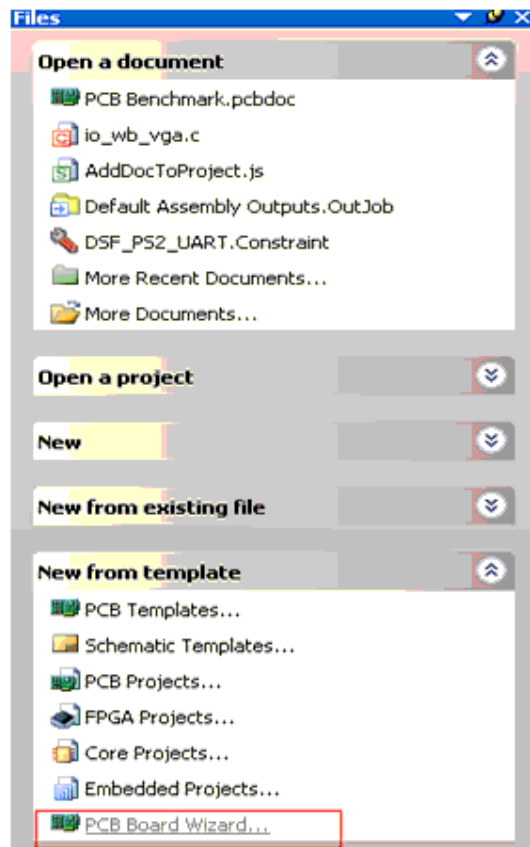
Files

Open a document

PCB Benchmark.pcbdoc

io_wb_vga.c

AddDocToProject.js

Default Assembly Outputs.OutJob

DSF_PS2_UART.Constraint

More Recent Documents...

More Documents...

Open a project

New

New from existing file

New from template

PCB Templates...

Schematic Templates...

PCB Projects...

FPGA Projects...

Core Projects...

Embedded Projects...

PCB Board Wizard...